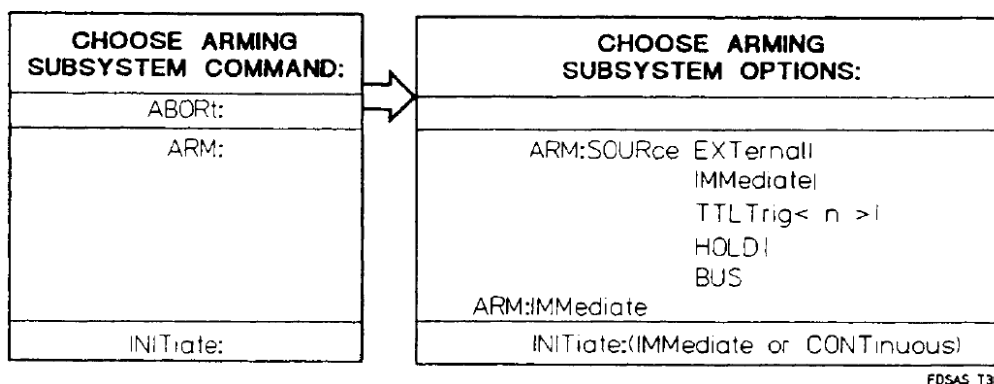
CHOOSE ARMING SUBSYSTEM COMMAND:

ABORt:

ARM:

INITiate:

CHOOSE ARMING SUBSYSTEM OPTIONS:

ARM:SOURce EXTernal|
IMMediate|
TTLTrig< n >|
HOLD|
BUS

ARM:IMMediate

INITiate:(IMMediate or CONTinuous)

FDSAS T3